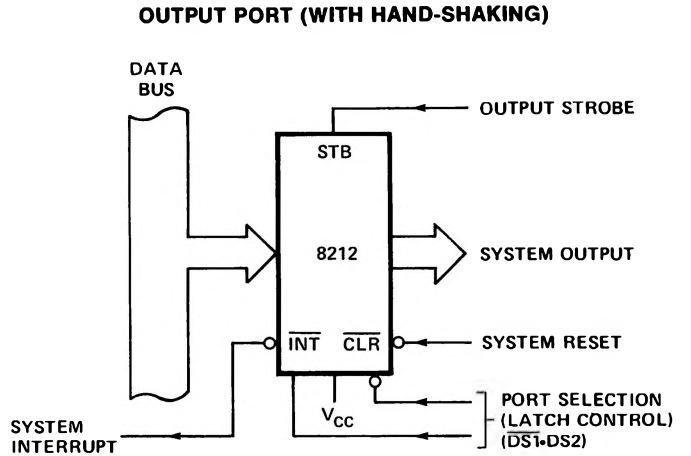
OUTPUT PORT (WITH HAND-SHAKING)

DATA BUS

OUTPUT STROBE

STB

8212

SYSTEM OUTPUT

$\overline{INT}$

$\overline{CLR}$

SYSTEM RESET

$V_{CC}$

PORT SELECTION (LATCH CONTROL) ($\overline{DS1}$•DS2)

SYSTEM INTERRUPT